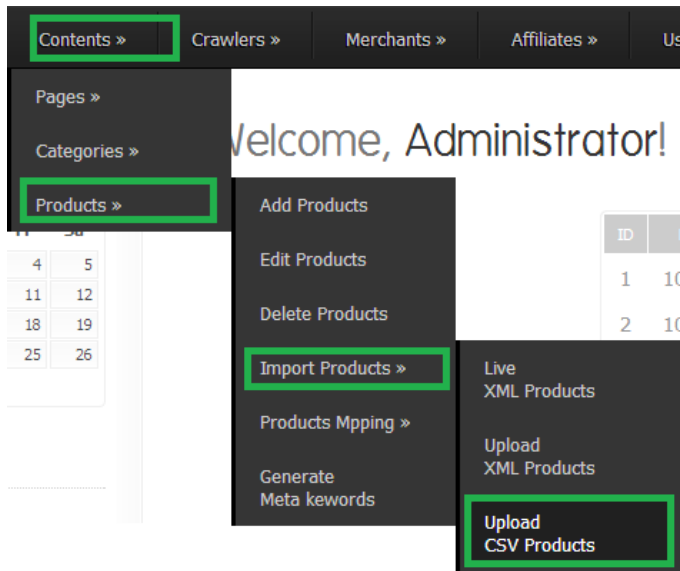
Contents » Crawlers » Merchants » Affiliates » Us

Pages »
Categories »
Products »

Velcome, Administrator!

Fr Sa
4 5
11 12
18 19
25 26

Add Products
Edit Products
Delete Products
Import Products »
Products Mpping »
Generate Meta kewords

ID
1 10
2 10

Live XML Products
Upload XML Products
Upload CSV Products